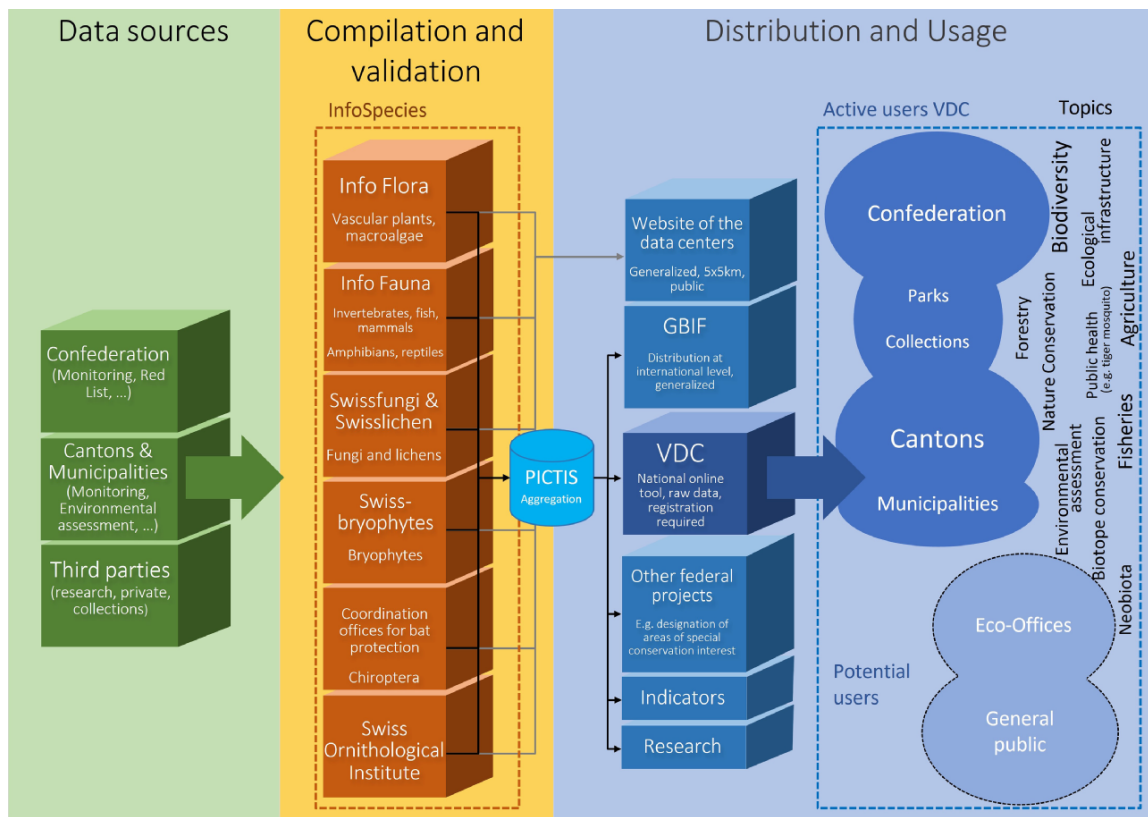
Data sources

Compilation and validation

Distribution and Usage

InfoSpecies

Info Flora
Vascular plants, macroalgae

Info Fauna
Invertebrates, fish, mammals
Amphibians, reptiles

Swissfungi & Swisslichen
Fungi and lichens

Swiss-bryophytes
Bryophytes

Coordination offices for bat protection
Chiroptera

Swiss Ornithological Institute

Confederation
(Monitoring, Red List, …)

Cantons & Municipalities
(Monitoring, Environmental assessment, …)

Third parties
(research, private, collections)

PICTIS
Aggregation

Website of the data centers
Generalized, 5x5km, public

GBIF
Distribution at international level, generalized

VDC
National online tool, raw data, registration required

Other federal projects
E.g. designation of areas of special conservation interest

Indicators

Research

Active users VDC

Topics

Confederation

Parks

Collections

Cantons

Municipalities

Potential users

Eco-Offices

General public

Biodiversity
Ecological infrastructure
Agriculture
Forestry
Nature Conservation
Public health
(e.g. tiger mosquito)
Fisheries
Environmental assessment
Biotope conservation
Neobiota